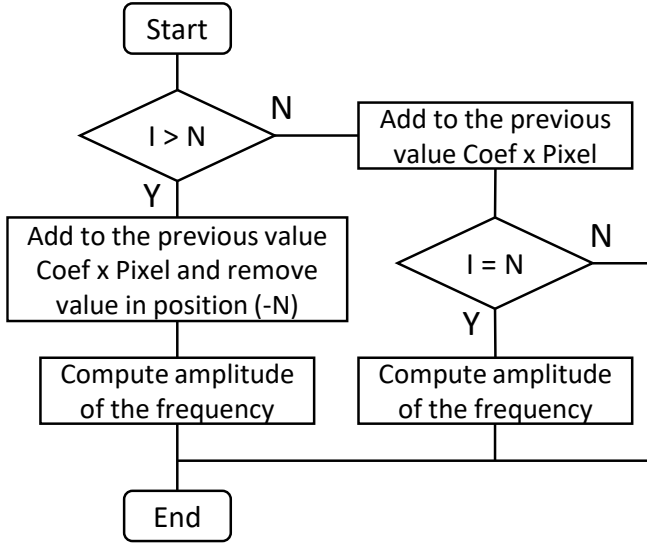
Start

I > N

N

Add to the previous value Coef x Pixel

Y

Add to the previous value Coef x Pixel and remove value in position (-N)

I = N

N

Y

Compute amplitude of the frequency

Compute amplitude of the frequency

End